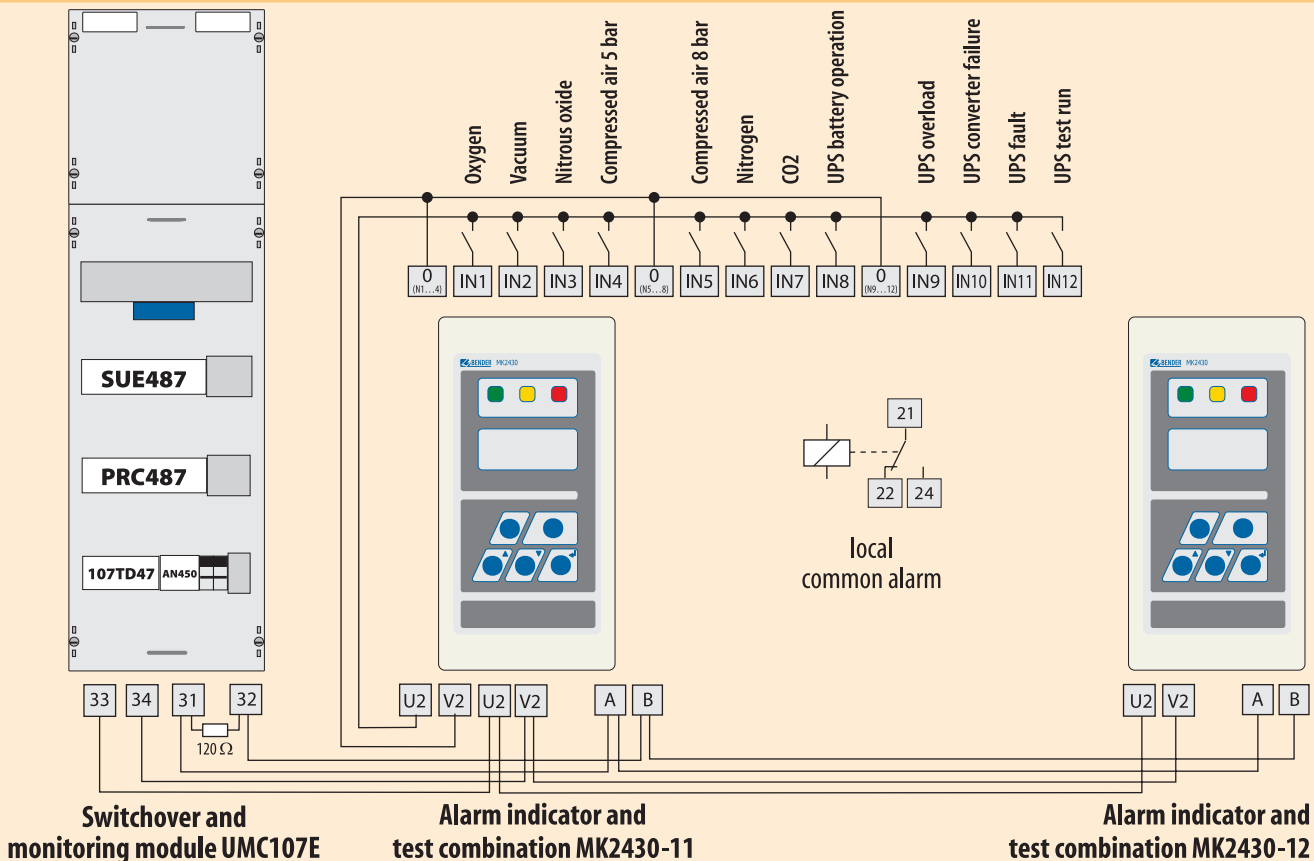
Oxygen
Vacuum
Nitrous oxide
Compressed air 5 bar
Compressed air 8 bar
Nitrogen
CO2
UPS battery operation
UPS overload
UPS converter failure
UPS fault
UPS test run

0 (N1…4) IN1 IN2 IN3 IN4 0 (N5…8) IN5 IN6 IN7 IN8 0 (N9…12) IN9 IN10 IN11 IN12

SUE487
PRC487
107TD47 AN450

BENDER MK2430

21
22 24
local common alarm

BENDER MK2430

33 34 31 32
120 Ω
U2 V2 U2 V2 A B
U2 V2 A B

Switchover and monitoring module UMC107E
Alarm indicator and test combination MK2430-11
Alarm indicator and test combination MK2430-12